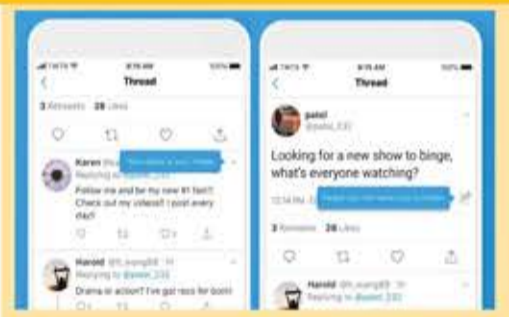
Thread

3 Retweets 28 Likes

Karen
Replying to

Follow me and be my new #1 fan!! Check out my videos!! I post every day!

Harold
Replying to @patei_232

Drama or action? I've got recs for both!

patel
@patei_232

Looking for a new show to binge, what's everyone watching?

3 Retweets 28 Likes

Harold
Replying to @patei_232

Thread

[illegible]